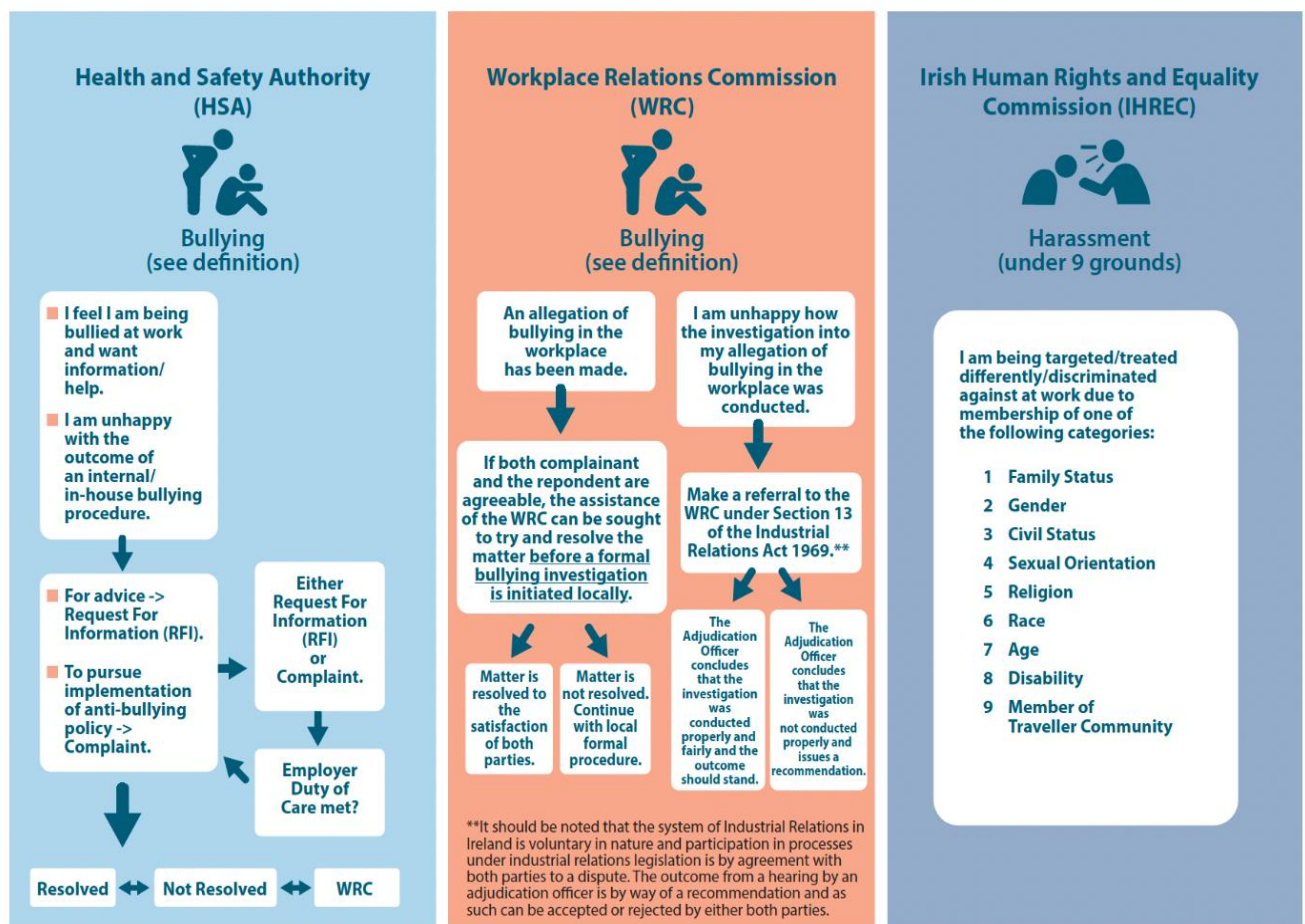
Health and Safety Authority (HSA)

Bullying (see definition)

I feel I am being bullied at work and want information/ help.

I am unhappy with the outcome of an internal/ in-house bullying procedure.

For advice -> Request For Information (RFI).

To pursue implementation of anti-bullying policy -> Complaint.

Either Request For Information (RFI) or Complaint.

Employer Duty of Care met?

Resolved ↔ Not Resolved ↔ WRC

Workplace Relations Commission (WRC)

Bullying (see definition)

An allegation of bullying in the workplace has been made.

If both complainant and the repondent are agreeable, the assistance of the WRC can be sought to try and resolve the matter before a formal bullying investigation is initiated locally.

Matter is resolved to the satisfaction of both parties.

Matter is not resolved. Continue with local formal procedure.

I am unhappy how the investigation into my allegation of bullying in the workplace was conducted.

Make a referral to the WRC under Section 13 of the Industrial Relations Act 1969.**

The Adjudication Officer concludes that the investigation was conducted properly and fairly and the outcome should stand.

The Adjudication Officer concludes that the investigation was not conducted properly and issues a recommendation.

**It should be noted that the system of Industrial Relations in Ireland is voluntary in nature and participation in processes under industrial relations legislation is by agreement with both parties to a dispute. The outcome from a hearing by an adjudication officer is by way of a recommendation and as such can be accepted or rejected by either both parties.

Irish Human Rights and Equality Commission (IHREC)

Harassment (under 9 grounds)

I am being targeted/treated differently/discriminated against at work due to membership of one of the following categories:

1 Family Status
2 Gender
3 Civil Status
4 Sexual Orientation
5 Religion
6 Race
7 Age
8 Disability
9 Member of Traveller Community